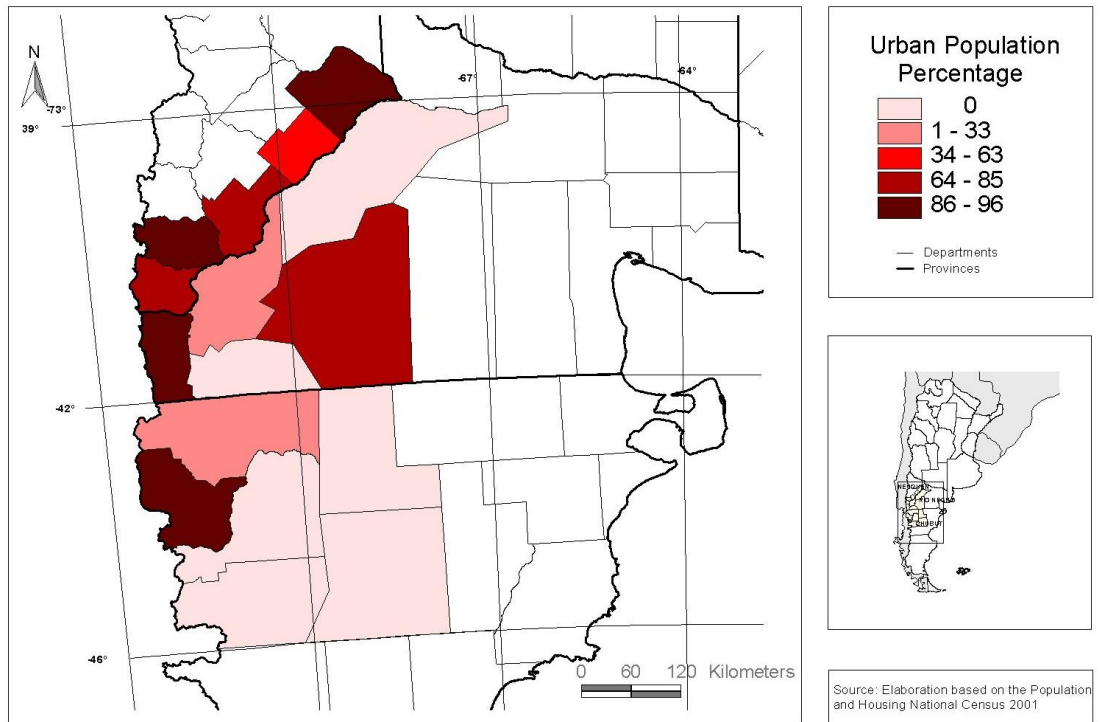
N

-73°

39°

-67°

-64°

-42°

-46°

0 60 120 Kilometers

Urban Population Percentage

0
1 - 33
34 - 63
64 - 85
86 - 96

Departments
Provinces

NEUQUEN
RIO NEGRO
CHUBUT

Source: Elaboration based on the Population and Housing National Census 2001